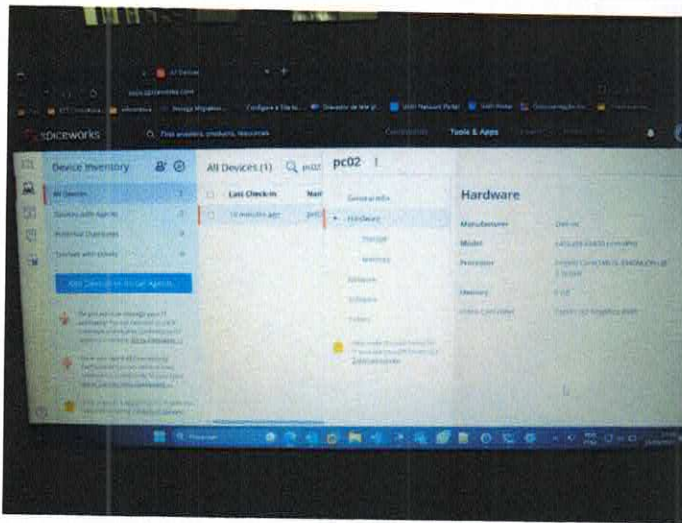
spiceworks

Tools & Apps

Device Inventory

All Devices

Devices with Agents

Potential Duplicates

Devices with Issues

Add Devices or Install Agents

All Devices (1)

pc02

Last Check-in

15 minutes ago

General Info

Hardware

Storage

Memory

Software

Hardware

Manufacturer

Model

Processor

Memory

Video Controller